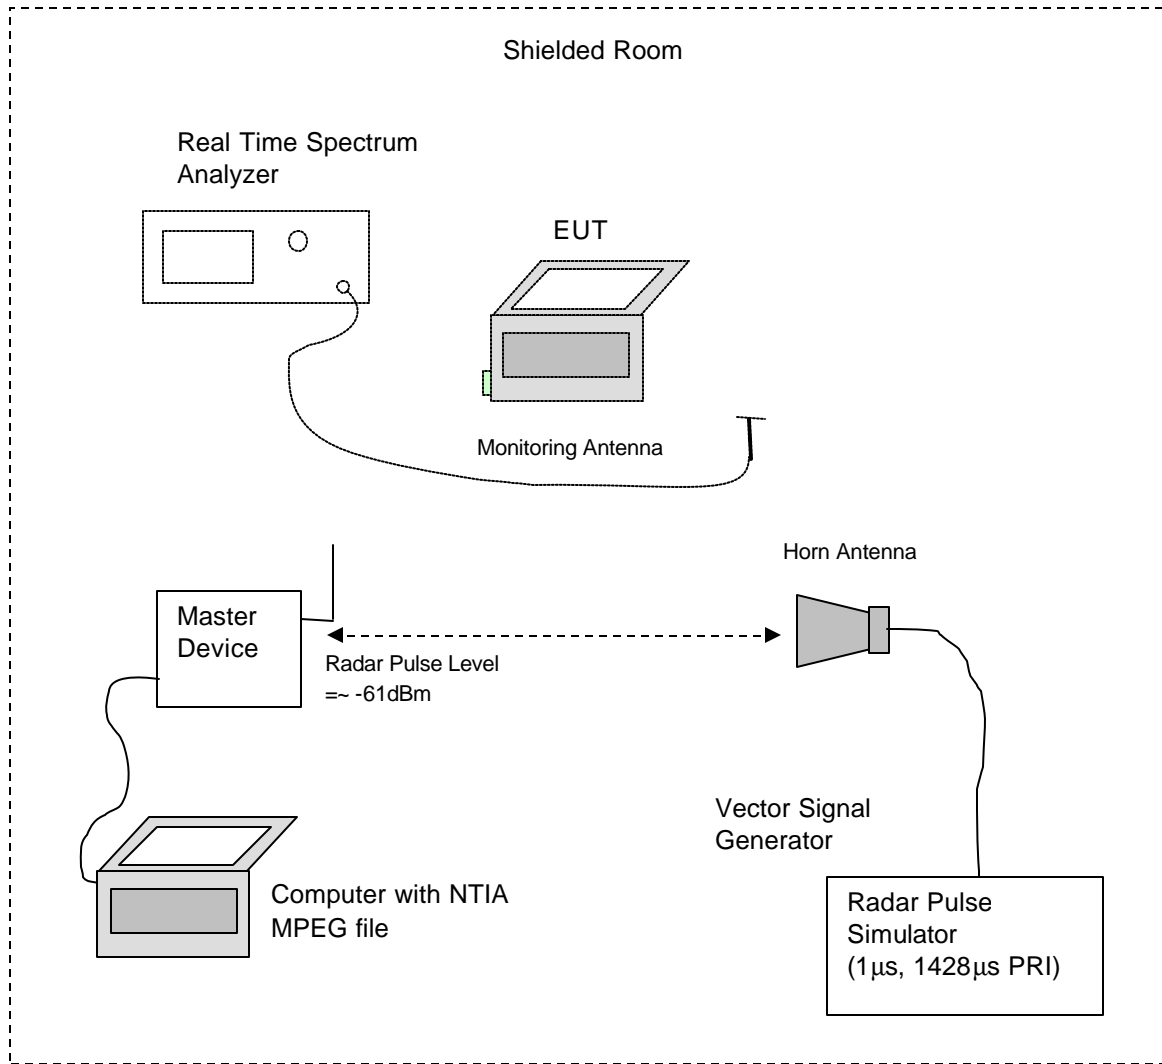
Shielded Room

Real Time Spectrum Analyzer

EUT

Monitoring Antenna

Horn Antenna

Master Device

Radar Pulse Level =~ -61dBm

Vector Signal Generator

Computer with NTIA MPEG file

Radar Pulse Simulator (1μs, 1428μs PRI)